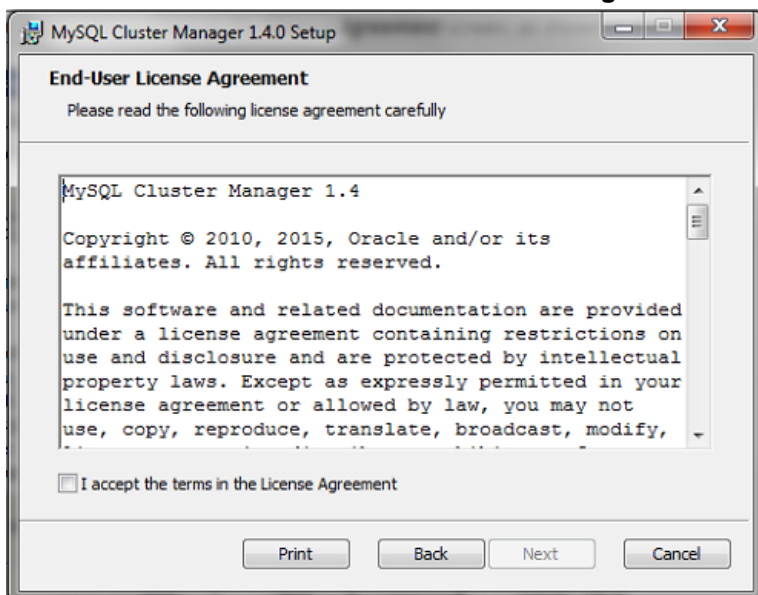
MySQL Cluster Manager 1.4.0 Setup

End-User License Agreement

Please read the following license agreement carefully

MySQL Cluster Manager 1.4

Copyright © 2010, 2015, Oracle and/or its affiliates. All rights reserved.

This software and related documentation are provided under a license agreement containing restrictions on use and disclosure and are protected by intellectual property laws. Except as expressly permitted in your license agreement or allowed by law, you may not use, copy, reproduce, translate, broadcast, modify, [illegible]

I accept the terms in the License Agreement

Print Back Next Cancel